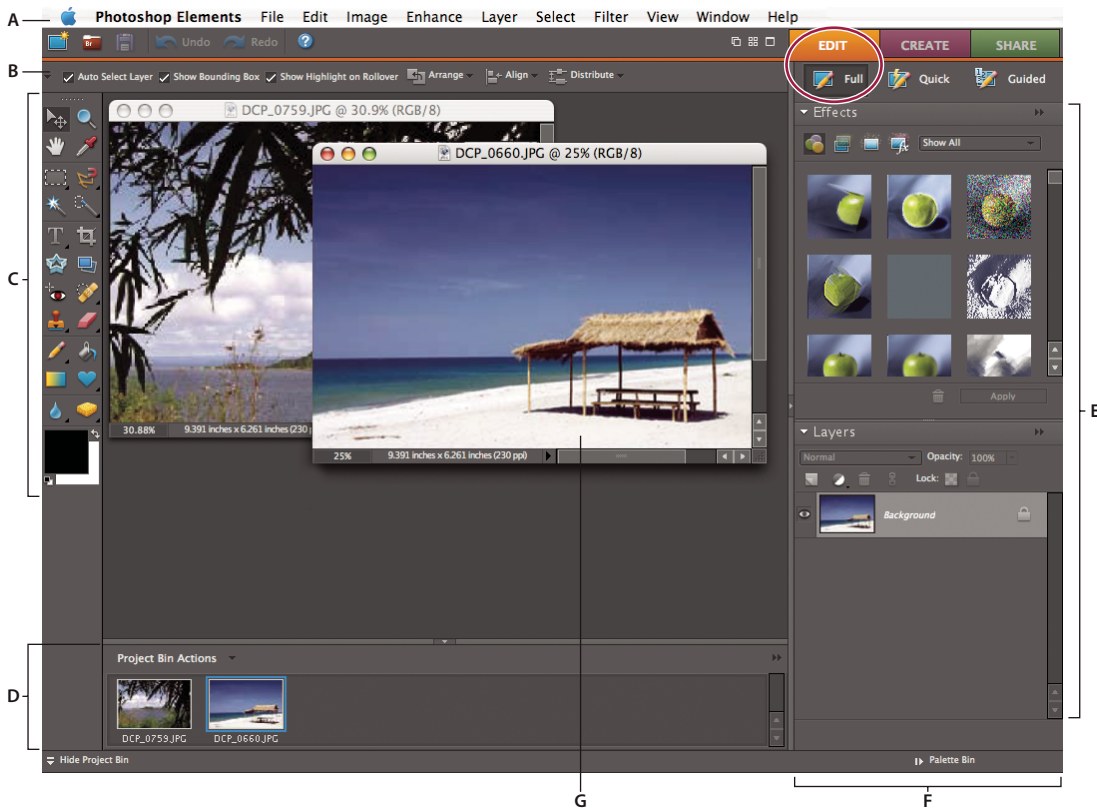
A
Photoshop Elements File Edit Image Enhance Layer Select Filter View Window Help
Undo Redo
EDIT CREATE SHARE
B
Auto Select Layer Show Bounding Box Show Highlight on Rollover Arrange Align Distribute
Full Quick Guided
DCP_0759.JPG @ 30.9% (RGB/8)
DCP_0660.JPG @ 25% (RGB/8)
Effects
Show All
C
Apply
E
Layers
Normal Opacity: 100%
Lock:
Background
30.88% 9.391 inches x 6.261 inches (230 ppi)
25% 9.391 inches x 6.261 inches (230 ppi)
D
Project Bin Actions
DCP_0759.JPG DCP_0660.JPG
Hide Project Bin
Palette Bin
G
F